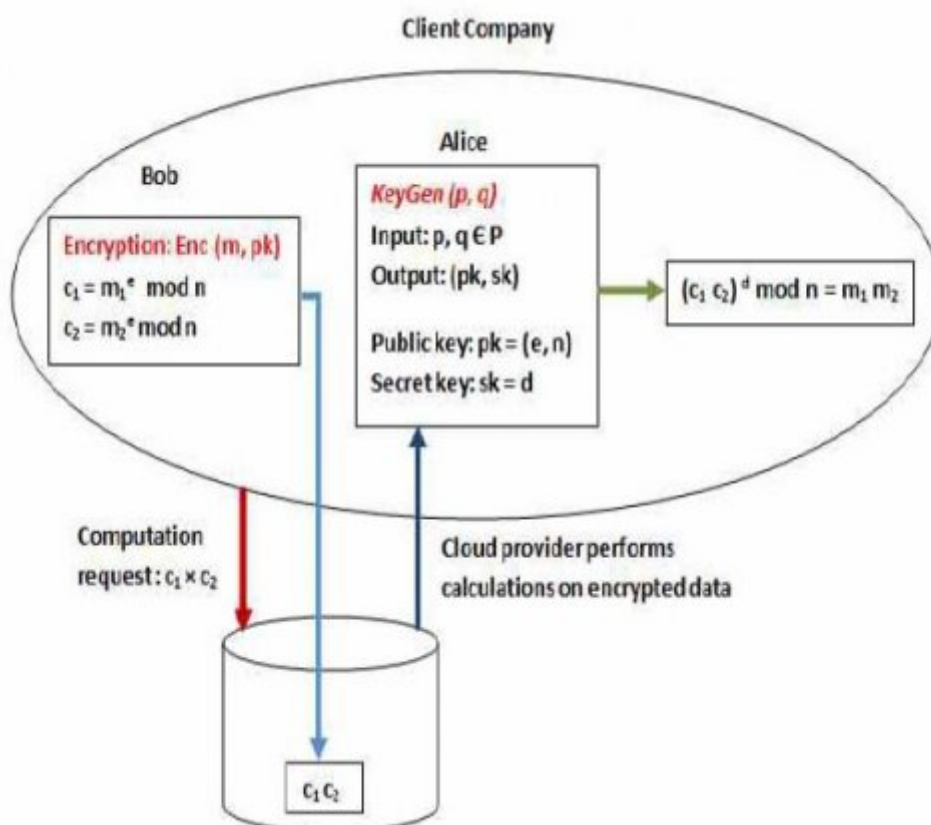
Client Company

Bob

Encryption: Enc (m, pk)
$c_1 = m_1^e \mod n$
$c_2 = m_2^e \mod n$

Alice

KeyGen (p, q)
Input: p, q ∈ P
Output: (pk, sk)

Public key: pk = (e, n)
Secret key: sk = d

$(c_1 c_2)^d \mod n = m_1 m_2$

Computation request : $c_1 \times c_2$

Cloud provider performs calculations on encrypted data

$c_1 c_2$